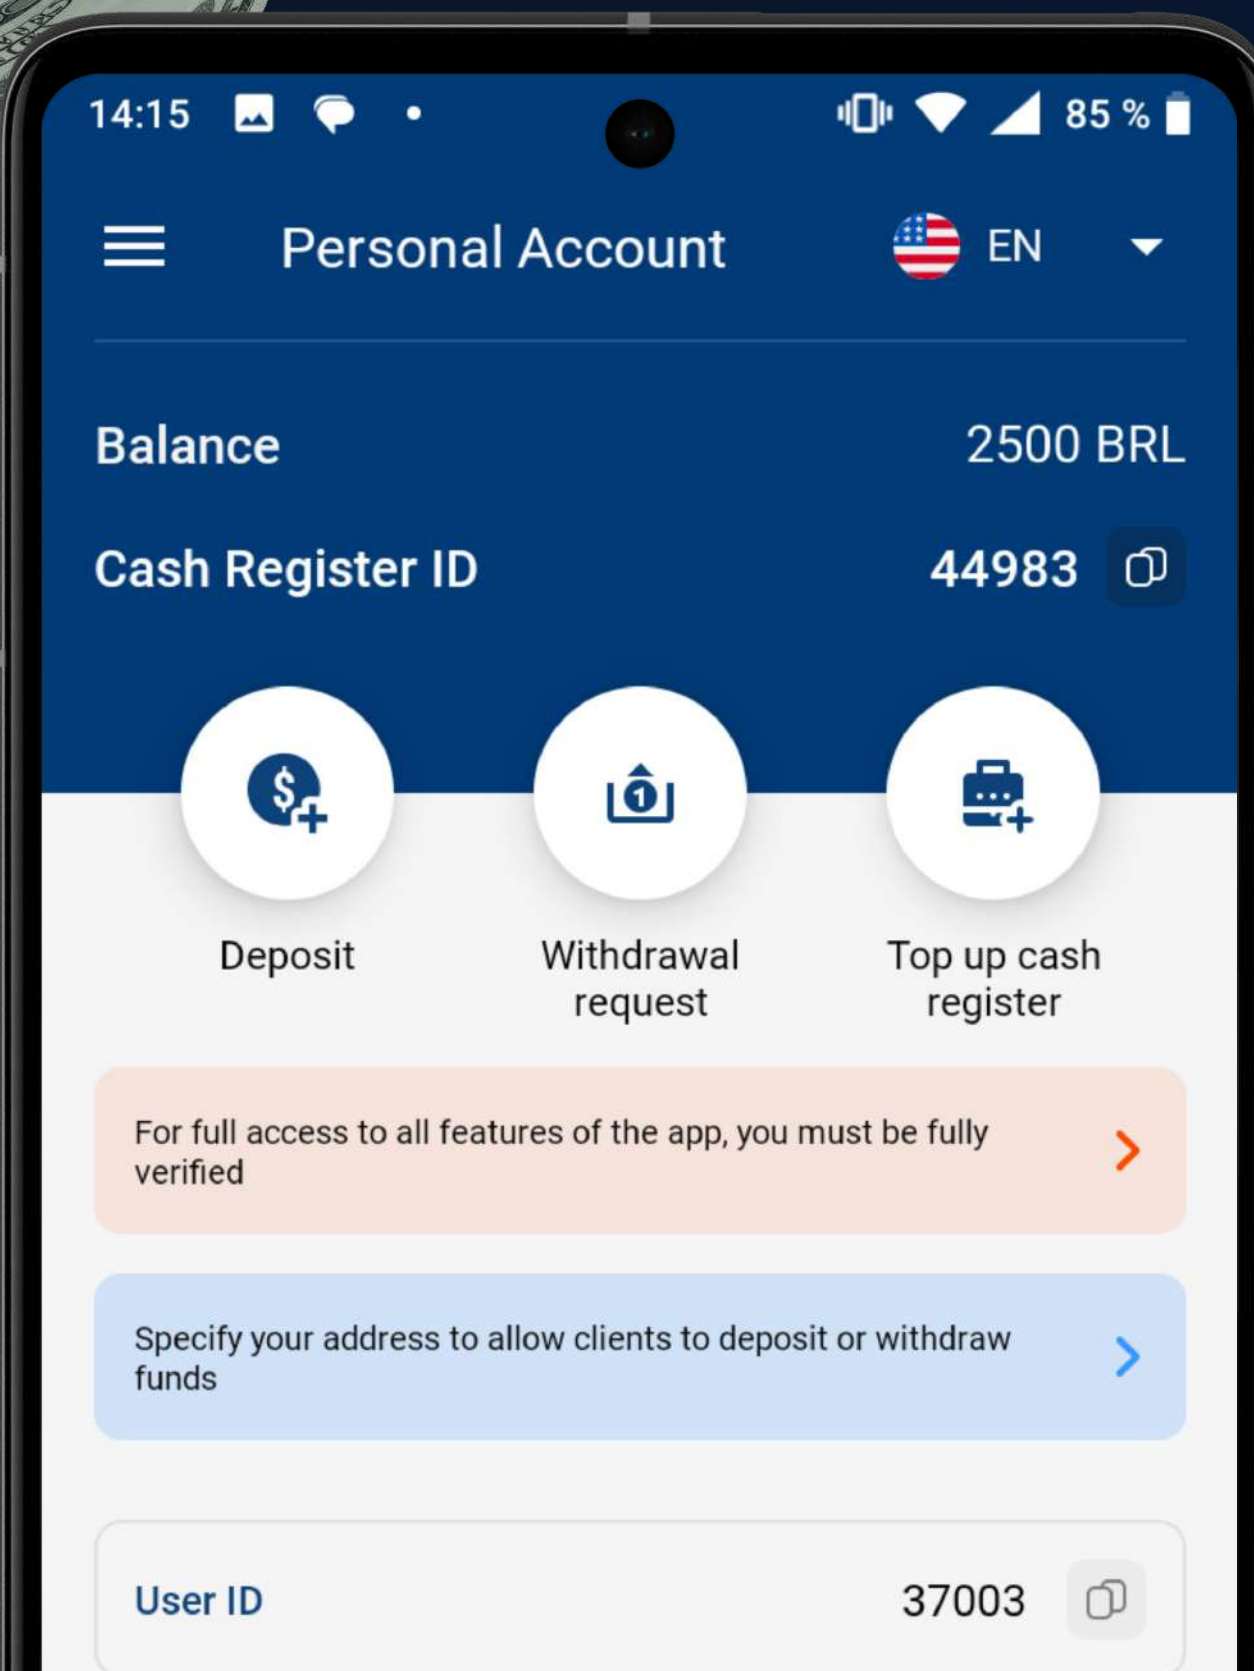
14:15 85 %

Personal Account EN

Balance 2500 BRL

Cash Register ID 44983

Deposit

Withdrawal request

Top up cash register

For full access to all features of the app, you must be fully verified

Specify your address to allow clients to deposit or withdraw funds

User ID 37003